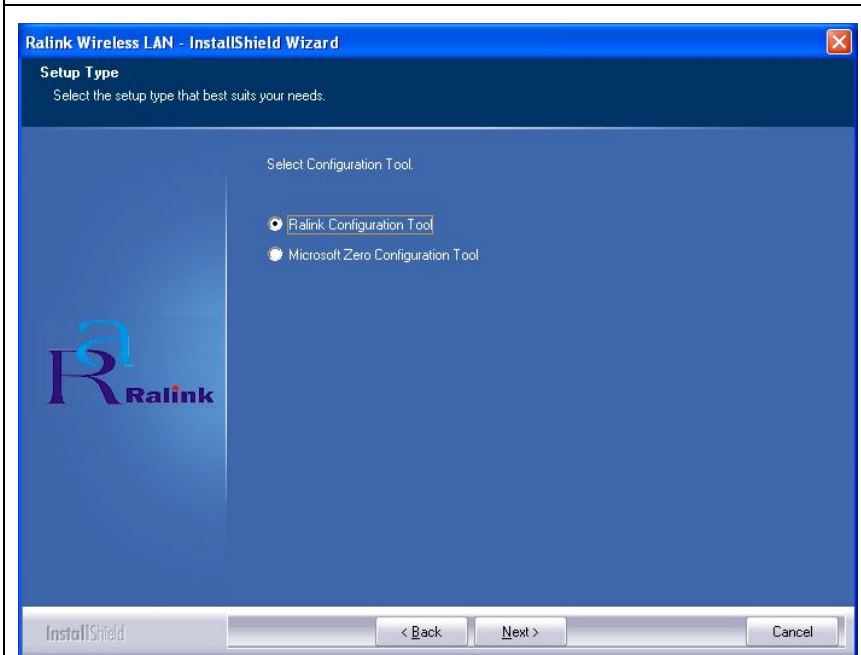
Ralink Wireless LAN - InstallShield Wizard

Setup Type
Select the setup type that best suits your needs.

Select Configuration Tool.

Ralink Configuration Tool
Microsoft Zero Configuration Tool

Ralink

InstallShield

< Back
Next >
Cancel